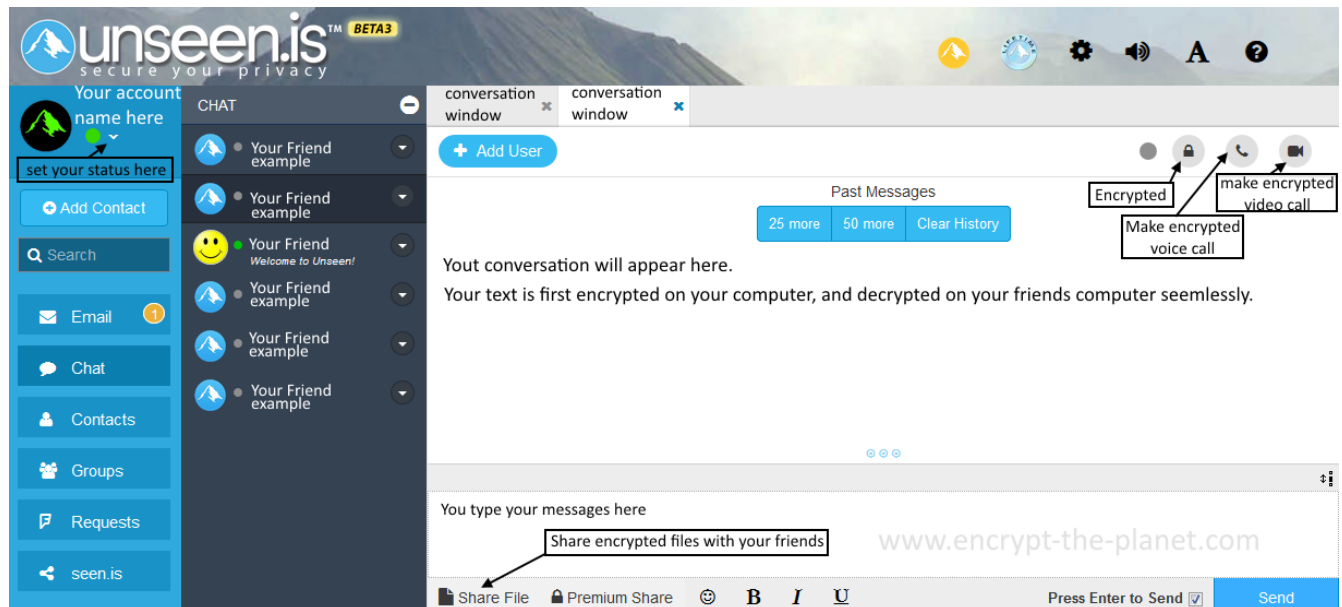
unseen.is™ BETA3
secure your privacy

LIFETIME

A

Your account name here

set your status here

Add Contact

Search

Email 1

Chat

Contacts

Groups

Requests

seen.is

CHAT

Your Friend example

Your Friend example

Your Friend
Welcome to Unseen!

Your Friend example

Your Friend example

Your Friend example

conversation window

conversation window

Add User

Encrypted

Make encrypted voice call

make encrypted video call

Past Messages

| 25 more | 50 more | Clear History |
|---|---|---|

Yout conversation will appear here.

Your text is first encrypted on your computer, and decrypted on your friends computer seemlessly.

You type your messages here

Share encrypted files with your friends

www.encrypt-the-planet.com

Share File

Premium Share

B I U

Press Enter to Send

Send